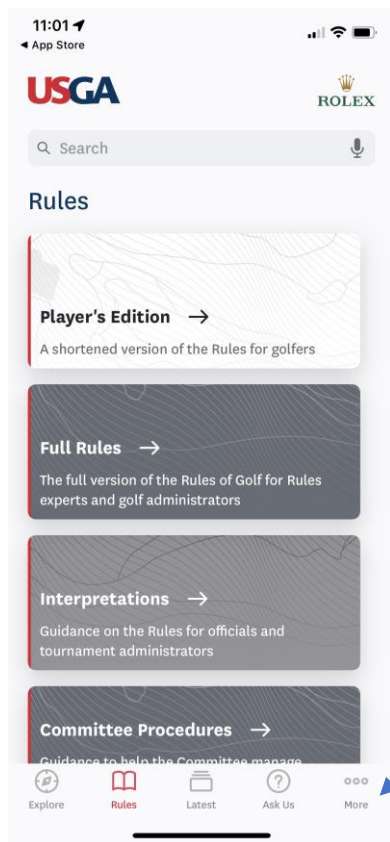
11:01
◂ App Store

USGA

ROLEX

Search

Rules

Player's Edition →

A shortened version of the Rules for golfers

Full Rules →

The full version of the Rules of Golf for Rules experts and golf administrators

Interpretations →

Guidance on the Rules for officials and tournament administrators

Committee Procedures →

Guidance to help the Committee manage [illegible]

Explore Rules Latest Ask Us More